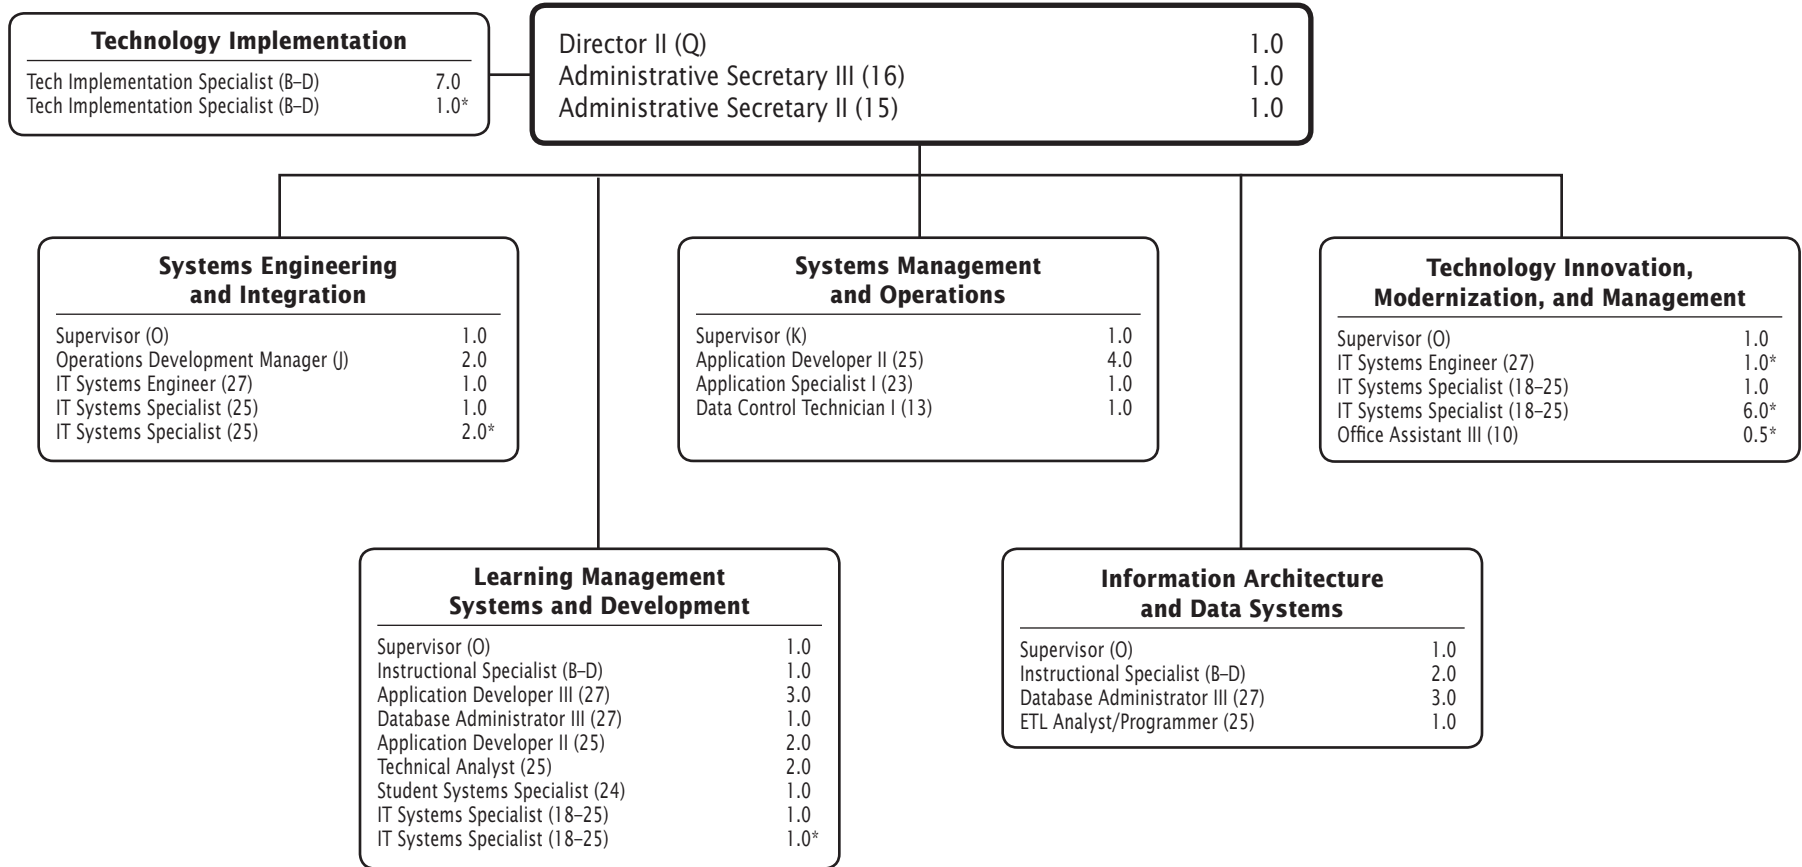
Director II (Q) 1.0
Administrative Secretary III (16) 1.0
Administrative Secretary II (15) 1.0

**Technology Implementation**

| | |
|---|---|
| Tech Implementation Specialist (B–D) | 7.0 |
| Tech Implementation Specialist (B–D) | 1.0* |

**Systems Engineering and Integration**

| | |
|---|---|
| Supervisor (O) | 1.0 |
| Operations Development Manager (J) | 2.0 |
| IT Systems Engineer (27) | 1.0 |
| IT Systems Specialist (25) | 1.0 |
| IT Systems Specialist (25) | 2.0* |

**Systems Management and Operations**

| | |
|---|---|
| Supervisor (K) | 1.0 |
| Application Developer II (25) | 4.0 |
| Application Specialist I (23) | 1.0 |
| Data Control Technician I (13) | 1.0 |

**Technology Innovation, Modernization, and Management**

| | |
|---|---|
| Supervisor (O) | 1.0 |
| IT Systems Engineer (27) | 1.0* |
| IT Systems Specialist (18–25) | 1.0 |
| IT Systems Specialist (18–25) | 6.0* |
| Office Assistant III (10) | 0.5* |

**Learning Management Systems and Development**

| | |
|---|---|
| Supervisor (O) | 1.0 |
| Instructional Specialist (B–D) | 1.0 |
| Application Developer III (27) | 3.0 |
| Database Administrator III (27) | 1.0 |
| Application Developer II (25) | 2.0 |
| Technical Analyst (25) | 2.0 |
| Student Systems Specialist (24) | 1.0 |
| IT Systems Specialist (18–25) | 1.0 |
| IT Systems Specialist (18–25) | 1.0* |

**Information Architecture and Data Systems**

| | |
|---|---|
| Supervisor (O) | 1.0 |
| Instructional Specialist (B–D) | 2.0 |
| Database Administrator III (27) | 3.0 |
| ETL Analyst/Programmer (25) | 1.0 |